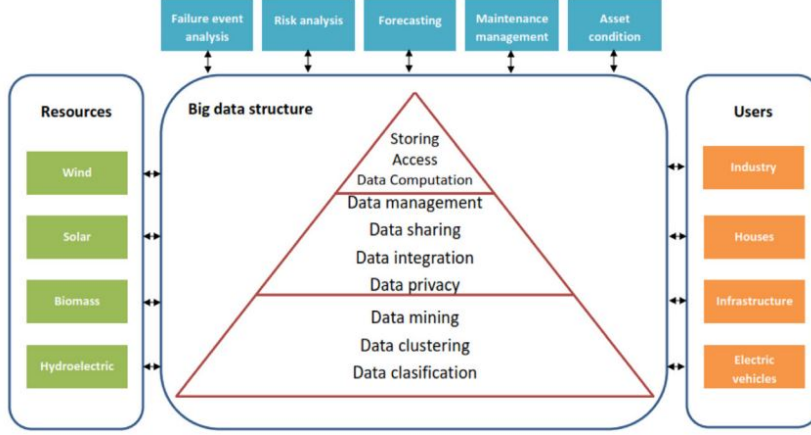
Failure event analysis

Risk analysis

Forecasting

Maintenance management

Asset condition

Resources

Wind

Solar

Biomass

Hydroelectric

Big data structure

Storing
Access
Data Computation

Data management
Data sharing
Data integration
Data privacy

Data mining
Data clustering
Data clasification

Users

Industry

Houses

Infrastructure

Electric vehicles